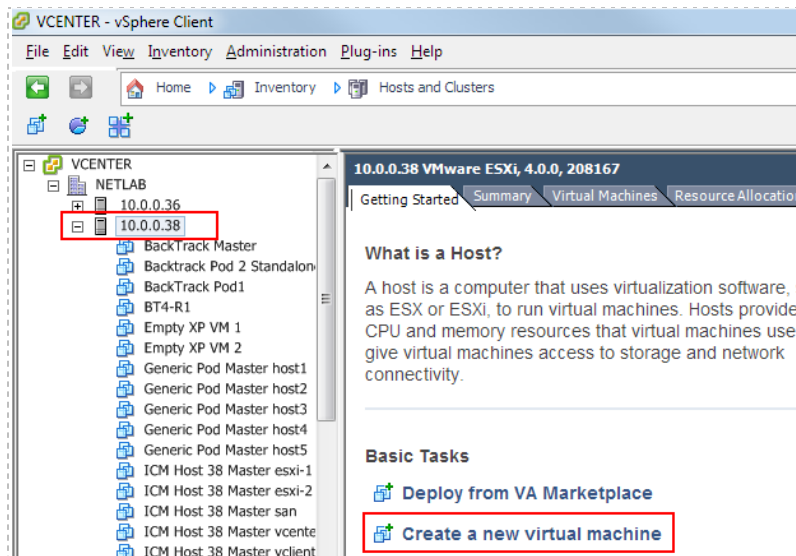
VCENTER - vSphere Client

File Edit View Inventory Administration Plug-ins Help

Home Inventory Hosts and Clusters

VCENTER
NETLAB
10.0.0.36
10.0.0.38
BackTrack Master
Backtrack Pod 2 Standalon
BackTrack Pod1
BT4-R1
Empty XP VM 1
Empty XP VM 2
Generic Pod Master host1
Generic Pod Master host2
Generic Pod Master host3
Generic Pod Master host4
Generic Pod Master host5
ICM Host 38 Master esxi-1
ICM Host 38 Master esxi-2
ICM Host 38 Master san
ICM Host 38 Master vcente
ICM Host 38 Master vclient

10.0.0.38 VMware ESXi, 4.0.0, 208167

Getting Started | Summary | Virtual Machines | Resource Allocation

What is a Host?

A host is a computer that uses virtualization software, as ESX or ESXi, to run virtual machines. Hosts provide CPU and memory resources that virtual machines use give virtual machines access to storage and network connectivity.

Basic Tasks

Deploy from VA Marketplace

Create a new virtual machine